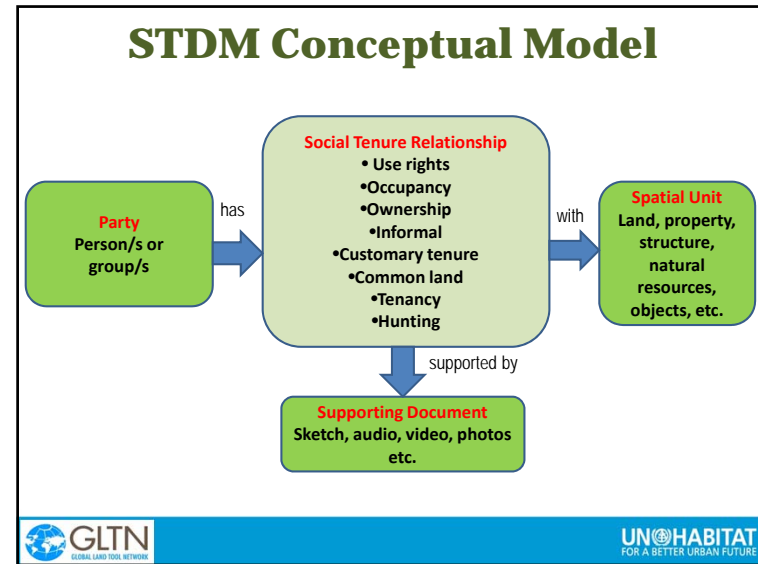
STDM Conceptual Model

Party
Person/s or group/s

has

Social Tenure Relationship
• Use rights
•Occupancy
•Ownership
•Informal
•Customary tenure
•Common land
•Tenancy
•Hunting

with

Spatial Unit
Land, property, structure, natural resources, objects, etc.

supported by

Supporting Document
Sketch, audio, video, photos etc.

GLTN
GLOBAL LAND TOOL NETWORK

UN-HABITAT
FOR A BETTER URBAN FUTURE